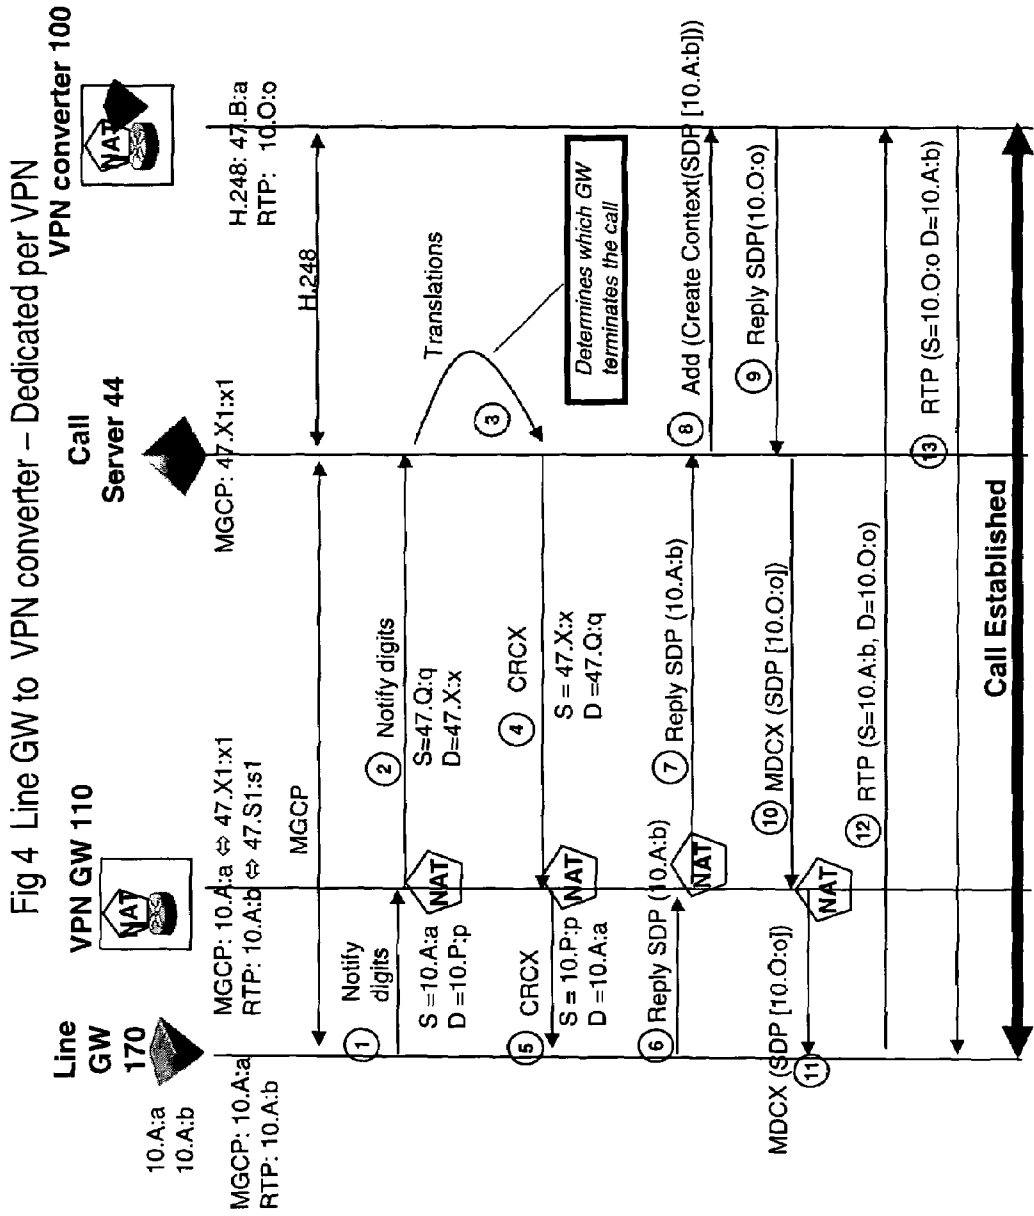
Fig 4 Line GW to VPN converter – Dedicated per VPN

Line GW 170

10.A:a
10.A:b

MGCP: 10.A:a
RTP: 10.A:b

VPN GW 110

NAT

MGCP: 10.A:a ⇔ 47.X1:x1
RTP: 10.A:b ⇔ 47.S1:s1

MGCP

Call Server 44

MGCP: 47.X1:x1

VPN converter 100

NAT

H.248: 47.B:a
RTP: 10.O:o

H.248

① Notify digits

S =10.A:a
D =10.P:p

NAT

② Notify digits

S=47.Q:q
D=47.X:x

Translations

③

Determines which GW terminates the call

④ CRCX

S = 47.X:x
D =47.Q:q

NAT

⑤ CRCX

S = 10.P:p
D =10.A:a

⑥ Reply SDP (10.A:b)

NAT

⑦ Reply SDP (10.A:b)

⑧ Add (Create Context(SDP [10.A:b]))

⑨ Reply SDP(10.O:o)

⑩ MDCX (SDP [10.O:o])

NAT

⑪ MDCX (SDP [10.O:o])

⑫ RTP (S=10.A:b, D=10.O:o)

⑬ RTP (S=10.O:o D=10.A:b)

Call Established